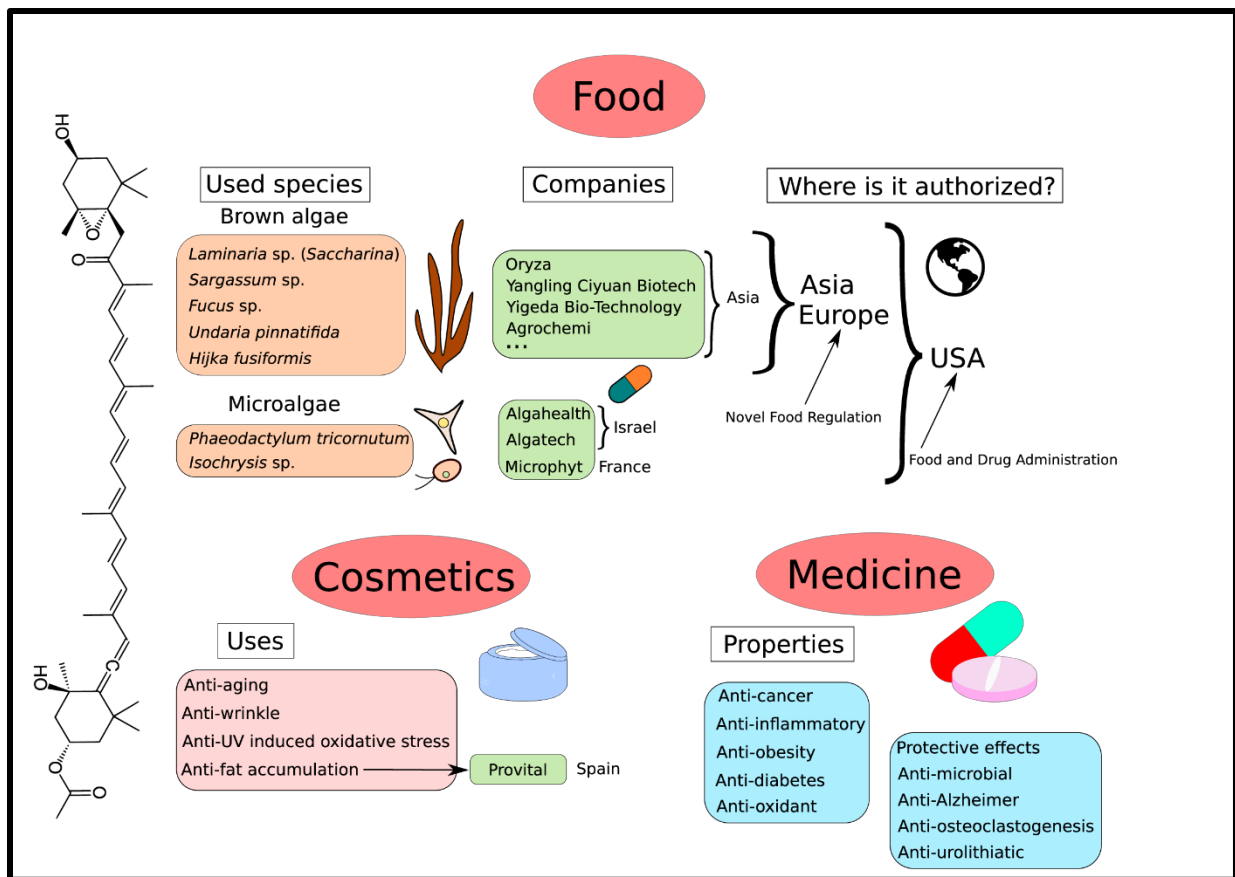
Food

HO

O

O

HO

O

O

Used species

Brown algae

Laminaria sp. (Saccharina)
Sargassum sp.
Fucus sp.
Undaria pinnatifida
Hijka fusiformis

Microalgae

Phaeodactylum tricornutum
Isochrysis sp.

Companies

Oryza
Yangling Ciyuan Biotech
Yigeda Bio-Technology
Agrochemi
...

Asia

Algahealth
Algatech
Microphyt

Israel

France

Where is it authorized?

Asia
Europe

Novel Food Regulation

USA

Food and Drug Administration

Cosmetics

Uses

Anti-aging
Anti-wrinkle
Anti-UV induced oxidative stress
Anti-fat accumulation

Provital

Spain

Medicine

Properties

Anti-cancer
Anti-inflammatory
Anti-obesity
Anti-diabetes
Anti-oxidant

Protective effects
Anti-microbial
Anti-Alzheimer
Anti-osteoclastogenesis
Anti-urolithiatic